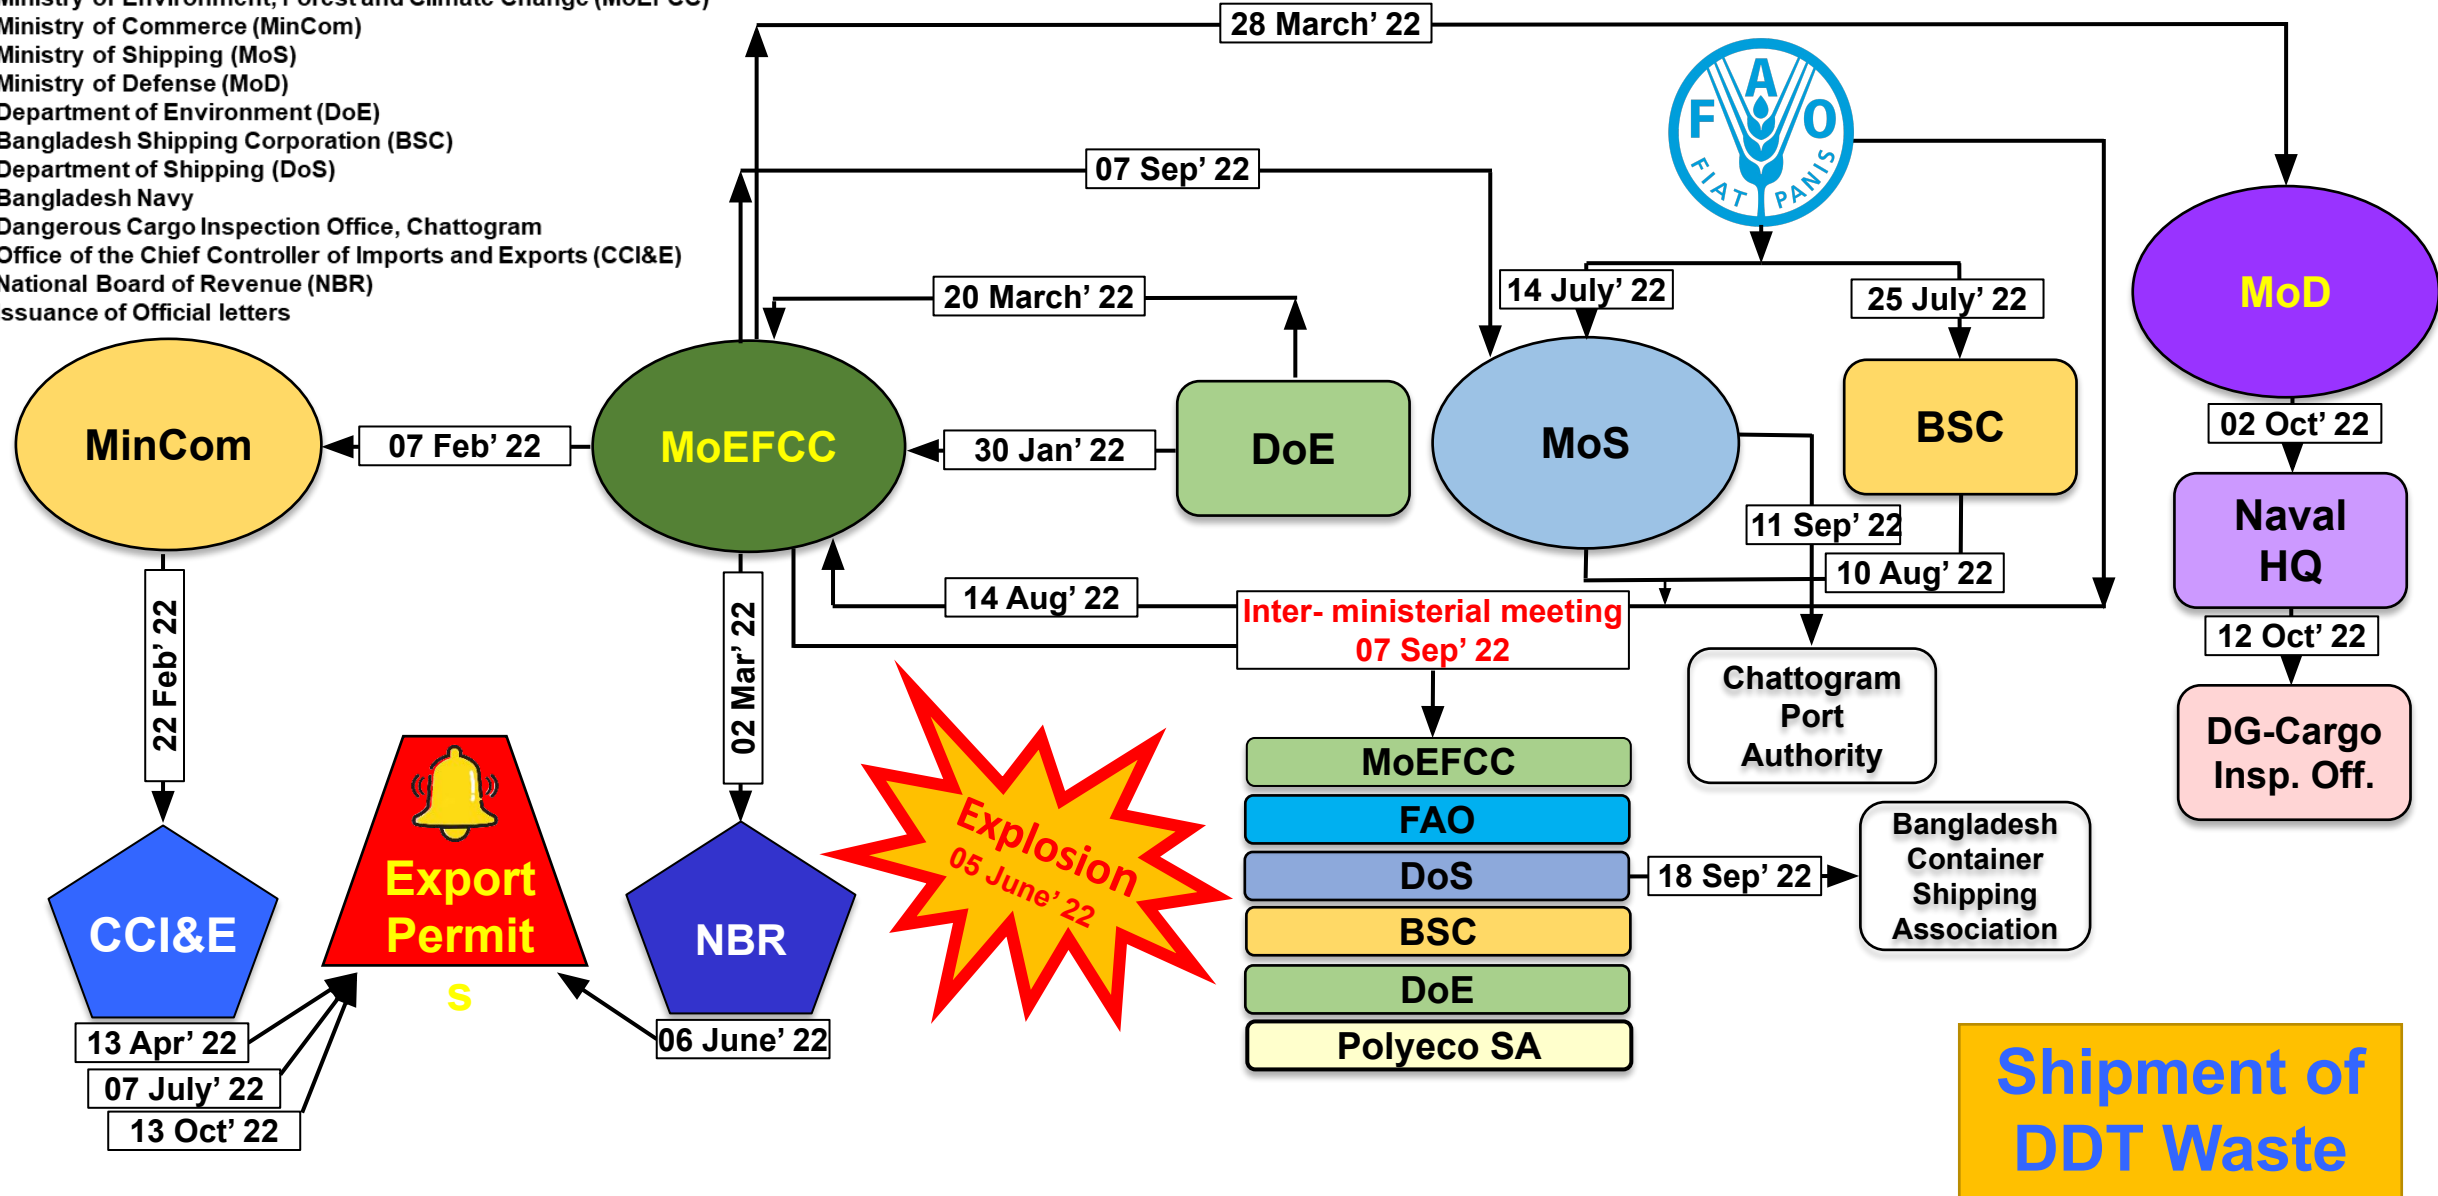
Ministry of Environment, Forest and Climate Change (MoEFCC)
Ministry of Commerce (MinCom)
Ministry of Shipping (MoS)
Ministry of Defense (MoD)
Department of Environment (DoE)
Bangladesh Shipping Corporation (BSC)
Department of Shipping (DoS)
Bangladesh Navy
Dangerous Cargo Inspection Office, Chattogram
Office of the Chief Controller of Imports and Exports (CCI&E)
National Board of Revenue (NBR)
Issuance of Official letters

28 March' 22
FAO
FIAT PANIS
07 Sep' 22
20 March' 22
14 July' 22
25 July' 22
MoD
MinCom
07 Feb' 22
MoEFCC
30 Jan' 22
DoE
MoS
BSC
02 Oct' 22
Naval HQ
11 Sep' 22
10 Aug' 22
14 Aug' 22
Inter- ministerial meeting 07 Sep' 22
12 Oct' 22
22 Feb' 22
02 Mar' 22
Chattogram Port Authority
DG-Cargo Insp. Off.
MoEFCC
FAO
DoS
18 Sep' 22
Bangladesh Container Shipping Association
BSC
DoE
Polyeco SA
Explosion 05 June' 22
Export Permits
CCI&E
NBR
13 Apr' 22
07 July' 22
13 Oct' 22
06 June' 22
Shipment of DDT Waste